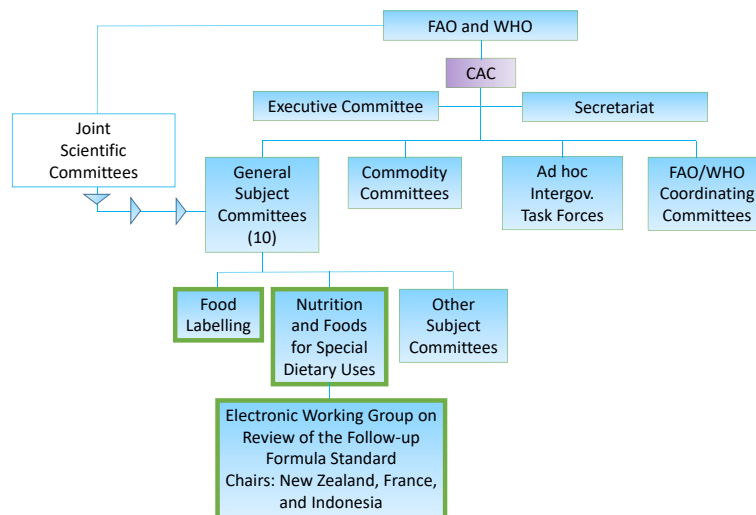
FAO and WHO

CAC

Executive Committee

Secretariat

Joint Scientific Committees

General Subject Committees (10)

Commodity Committees

Ad hoc Intergov. Task Forces

FAO/WHO Coordinating Committees

Food Labelling

Nutrition and Foods for Special Dietary Uses

Other Subject Committees

Electronic Working Group on Review of the Follow-up Formula Standard Chairs: New Zealand, France, and Indonesia